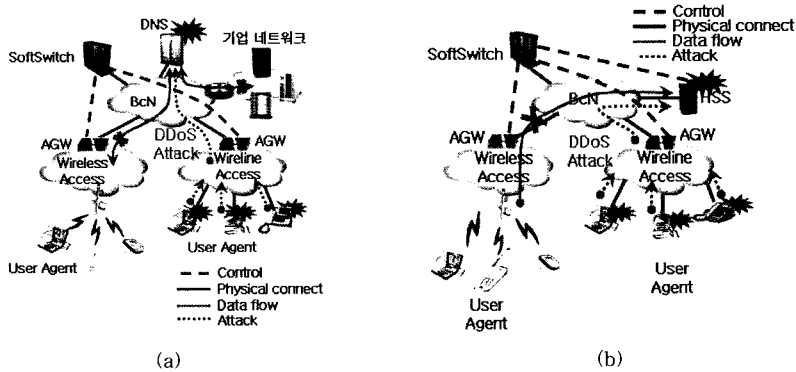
DNS
기업 네트워크
SoftSwitch
BcN
AGW
DDoS Attack
AGW
Wireless Access
Wireline Access
User Agent
User Agent
Control
Physical connect
Data flow
Attack
(a)

Control
Physical connect
Data flow
Attack
SoftSwitch
BcN
HSS
AGW
DDoS Attack
AGW
Wireless Access
Wireline Access
User Agent
User Agent
(b)